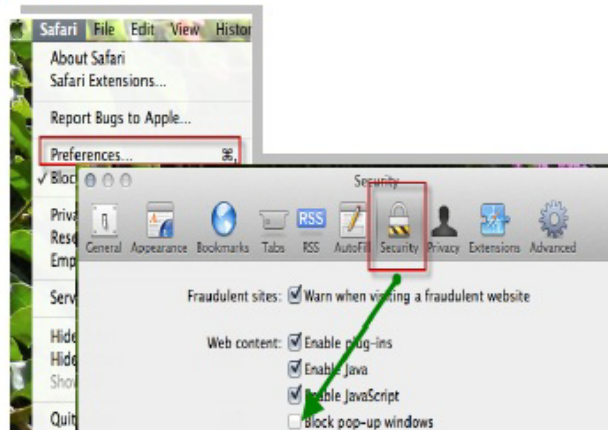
Safari File Edit View Histor

About Safari
Safari Extensions...

Report Bugs to Apple...

Preferences... ⌘,

✓ Bloc

Priva
Rese
Emp

Serv

Hide
Hide
Sho

Quit

Security

General Appearance Bookmarks Tabs RSS AutoFill Security Privacy Extensions Advanced

Fraudulent sites: ☑ Warn when visiting a fraudulent website

Web content: ☑ Enable plug-ins
☑ Enable Java
☑ Enable JavaScript
☐ Block pop-up windows